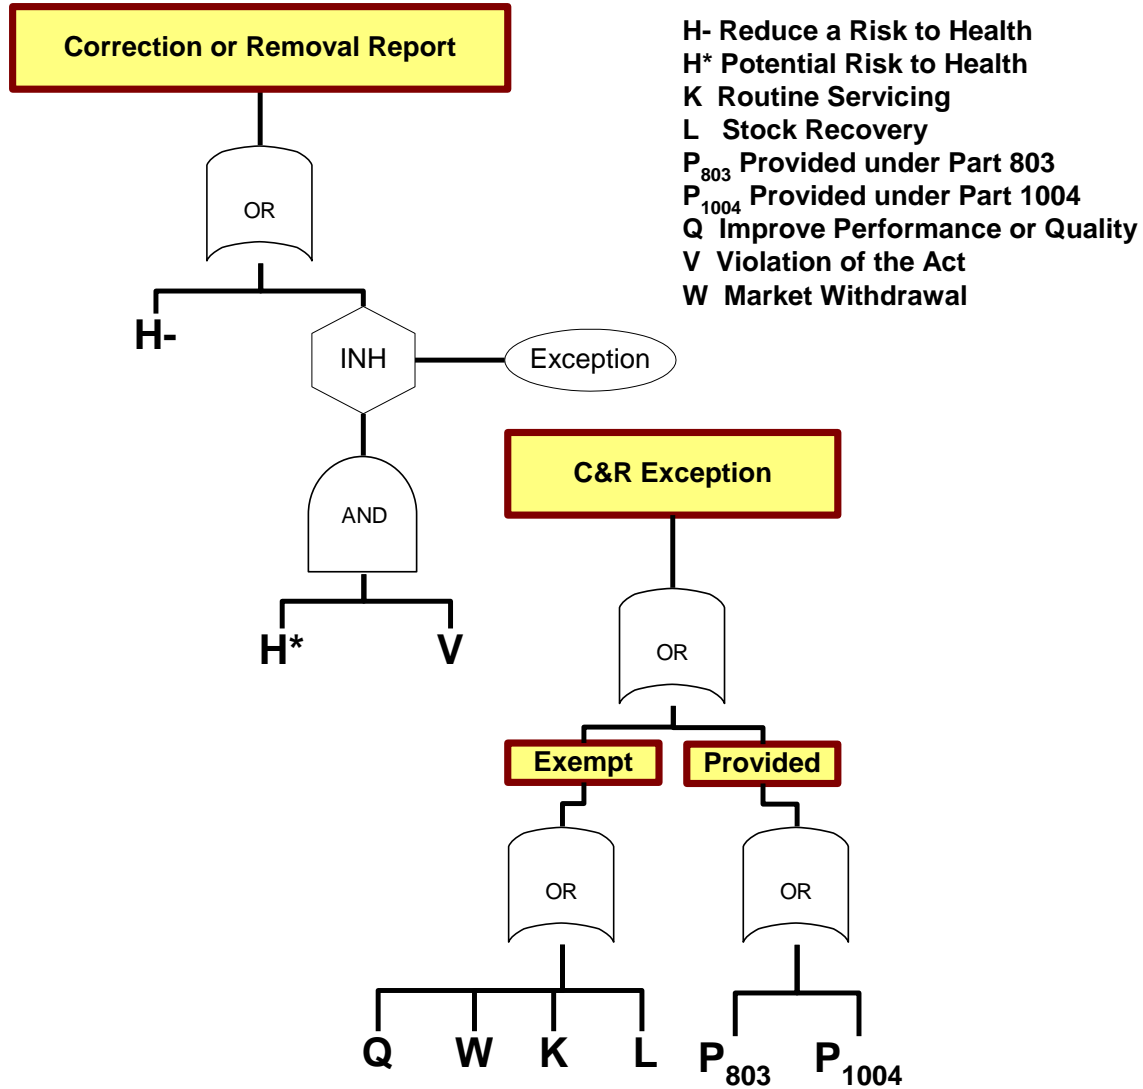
Correction or Removal Report

H- Reduce a Risk to Health
H* Potential Risk to Health
K Routine Servicing
L Stock Recovery
$P_{803}$ Provided under Part 803
$P_{1004}$ Provided under Part 1004
Q Improve Performance or Quality
V Violation of the Act
W Market Withdrawal

OR

H-

INH

Exception

AND

H*

V

C&R Exception

OR

Exempt

Provided

OR

OR

Q W K L

$P_{803}$ $P_{1004}$